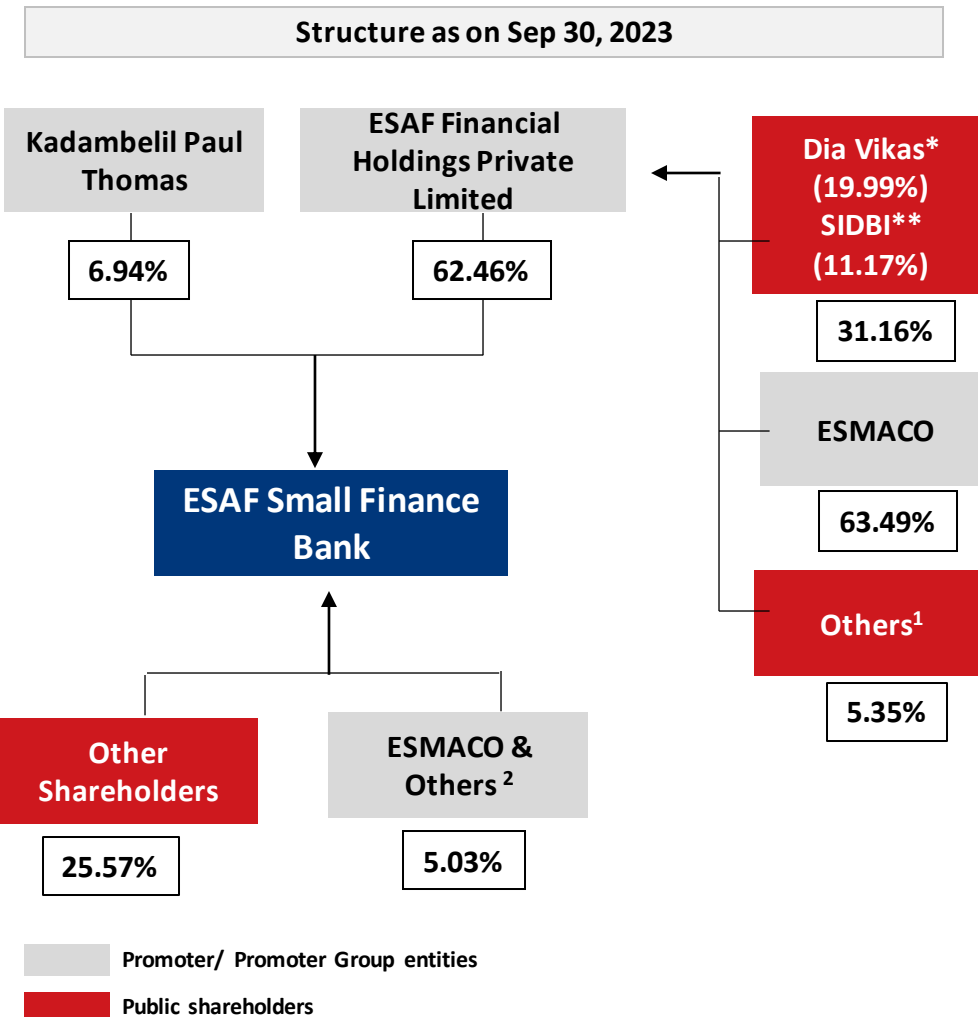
Structure as on Sep 30, 2023

Kadambelil Paul Thomas

6.94%

ESAF Financial Holdings Private Limited

62.46%

Dia Vikas* (19.99%) SIDBI** (11.17%)

31.16%

ESMACO

63.49%

Others$^1$

5.35%

ESAF Small Finance Bank

Other Shareholders

25.57%

ESMACO & Others $^2$

5.03%

Promoter/ Promoter Group entities

Public shareholders